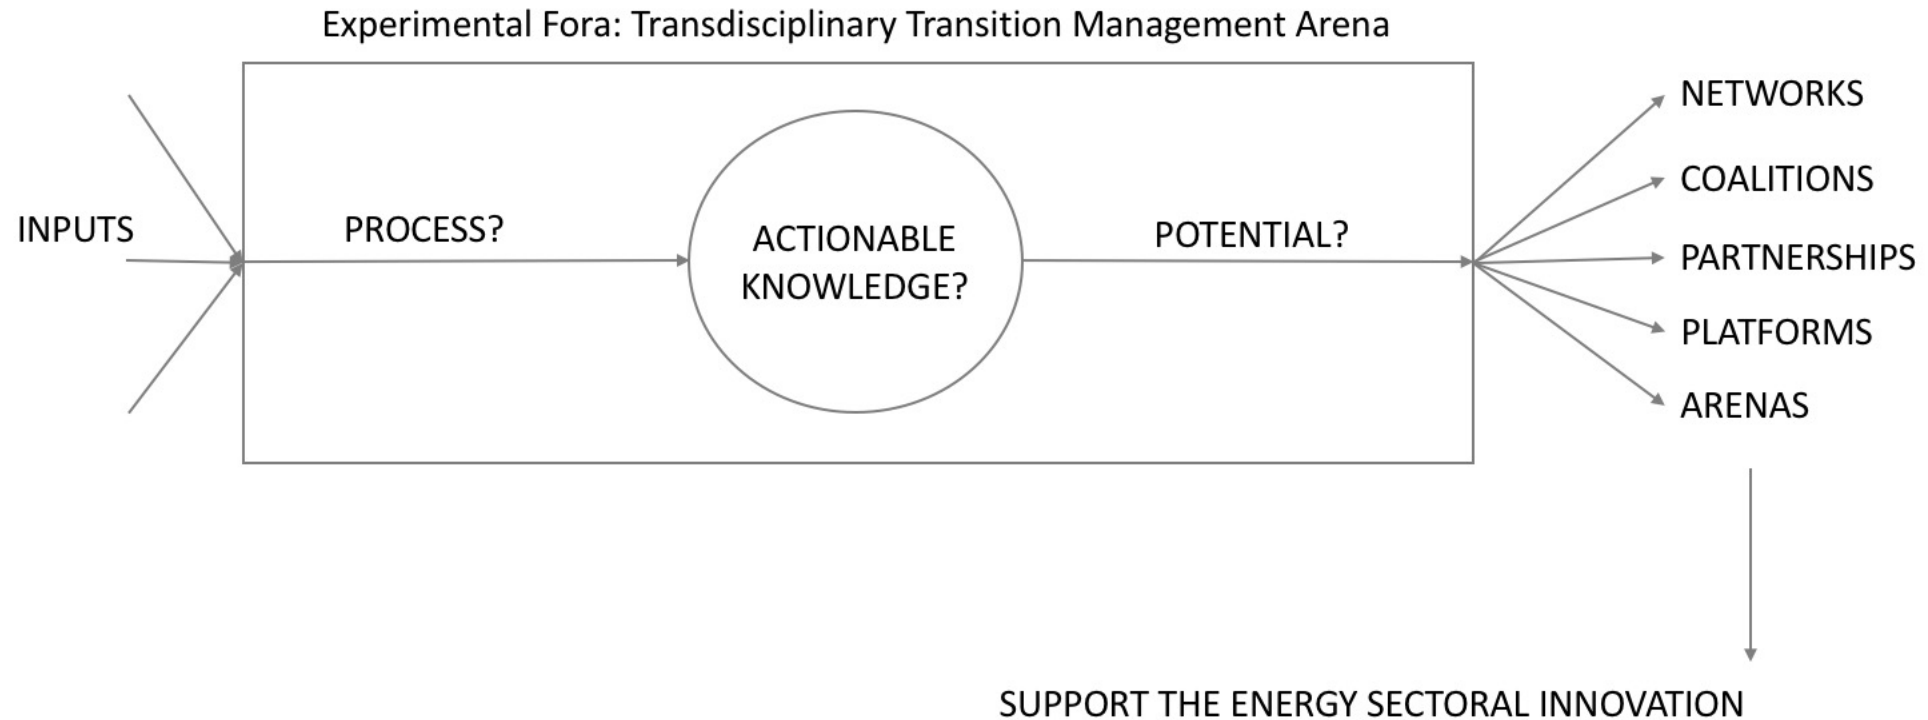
Experimental Fora: Transdisciplinary Transition Management Arena

INPUTS

PROCESS?

ACTIONABLE KNOWLEDGE?

POTENTIAL?

NETWORKS

COALITIONS

PARTNERSHIPS

PLATFORMS

ARENAS

SUPPORT THE ENERGY SECTORAL INNOVATION